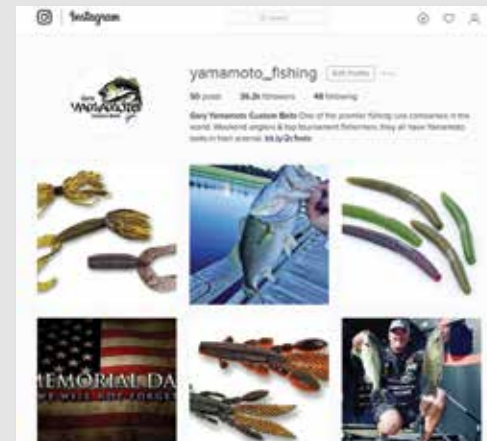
Instagram

Search

yamamoto_fishing Edit Profile

50 posts 36.2k followers 48 following

Gary Yamamoto Custom Baits One of the premier fishing lure companies in the world. Weekend anglers & top tournament fishermen, they all have Yamamoto baits in their arsenal. bit.ly/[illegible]

Gary Yamamoto

MEMORIAL DA

WE WILL NOT FORGET